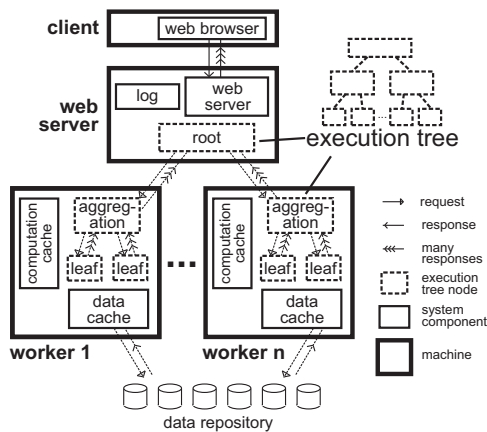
client
web browser

web server
log
web server
root

execution tree

computation cache
aggregation
leaf
leaf
data cache
worker 1

...

computation cache
aggregation
leaf
leaf
data cache
worker n

request
response
many responses
execution tree node
system component
machine

data repository